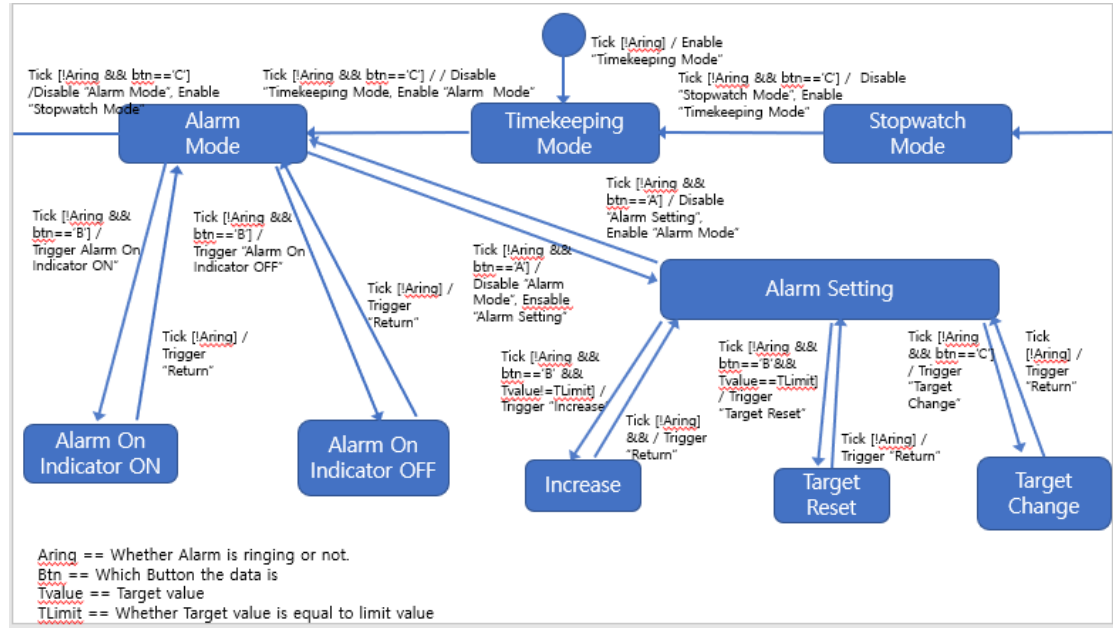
Tick [!Aring] / Enable "Timekeeping Mode"

Tick [!Aring && btn=='C'] /Disable "Alarm Mode", Enable "Stopwatch Mode"

Tick [!Aring && btn=='C'] / / Disable "Timekeeping Mode, Enable "Alarm Mode"

Tick [!Aring && btn=='C'] / Disable "Stopwatch Mode", Enable "Timekeeping Mode"

Alarm Mode

Timekeeping Mode

Stopwatch Mode

Tick [!Aring && btn=='A'] / Disable "Alarm Setting", Enable "Alarm Mode"

Tick [!Aring && btn=='B'] / Trigger Alarm On Indicator ON"

Tick [!Aring && btn=='B'] / Trigger "Alarm On Indicator OFF"

Tick [!Aring && btn=='A'] / Disable "Alarm Mode", Ensable "Alarm Setting"

Alarm Setting

Tick [!Aring] / Trigger "Return"

Tick [!Aring] / Trigger "Return"

Tick [!Aring && btn=='B' && Tvalue!=TLimit] / Trigger "Increase"

Tick [!Aring && btn=='B'&& Tvalue==TLimit] / Trigger "Target Reset"

Tick [!Aring && btn=='C'] / Trigger "Target Change"

Tick [!Aring] / Trigger "Return"

Tick [!Aring] && / Trigger "Return"

Tick [!Aring] / Trigger "Return"

Alarm On Indicator ON

Alarm On Indicator OFF

Increase

Target Reset

Target Change

Aring == Whether Alarm is ringing or not.
Btn == Which Button the data is
Tvalue == Target value
TLimit == Whether Target value is equal to limit value